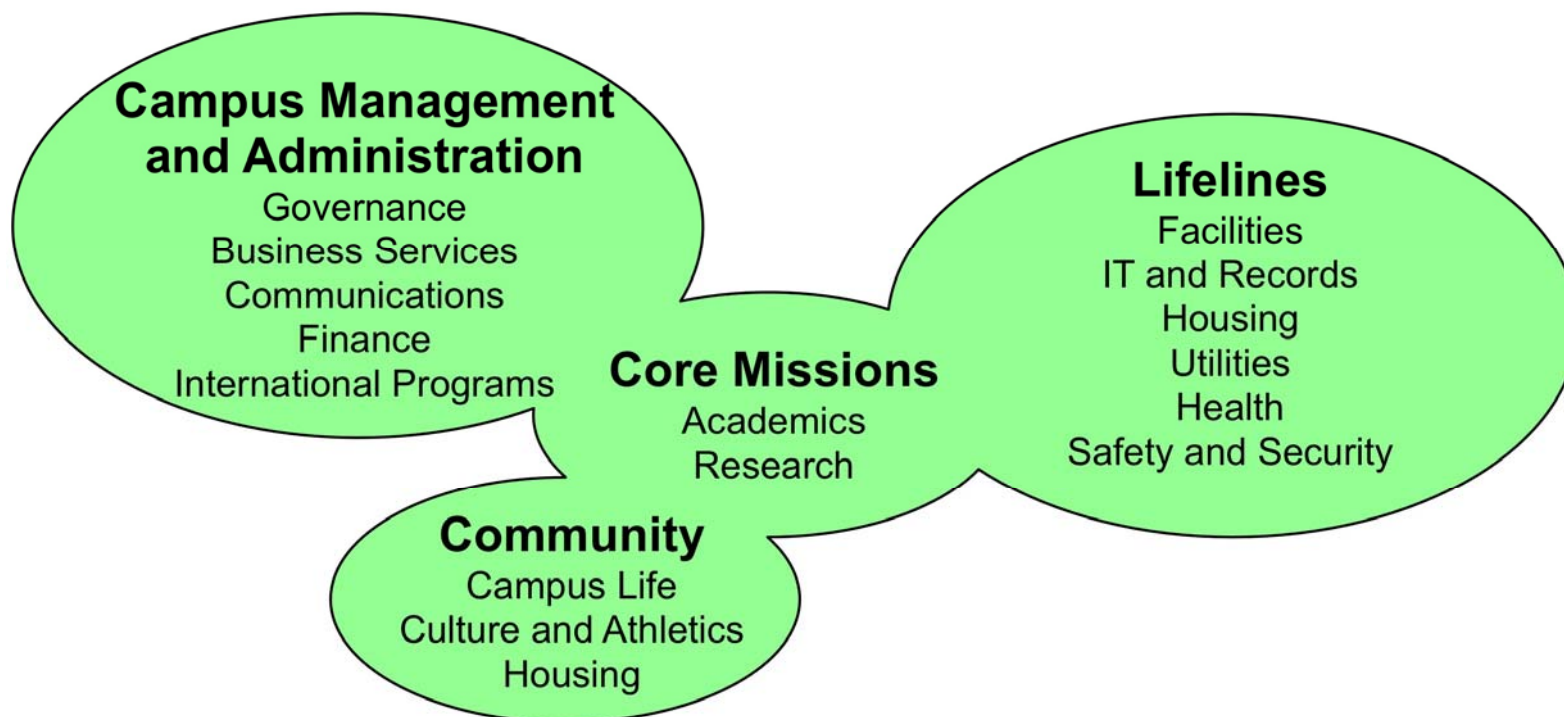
Campus Management and Administration
Governance
Business Services
Communications
Finance
International Programs

Core Missions
Academics
Research

Lifelines
Facilities
IT and Records
Housing
Utilities
Health
Safety and Security

Community
Campus Life
Culture and Athletics
Housing